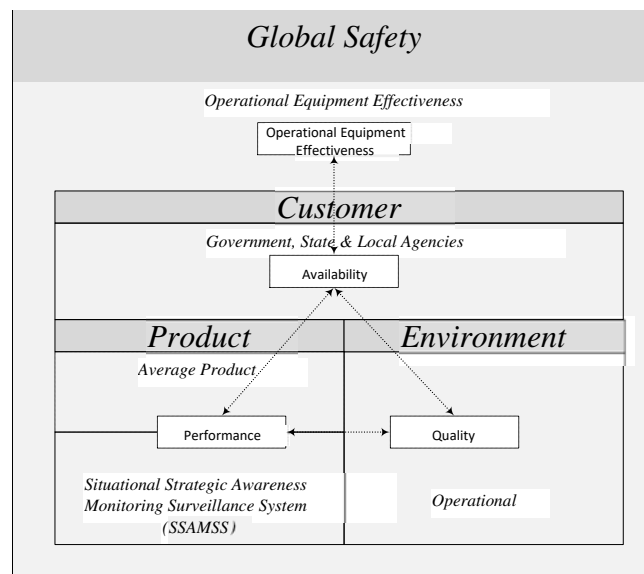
Global Safety

Operational Equipment Effectiveness

Operational Equipment Effectiveness

Customer

Government, State & Local Agencies

Availability

Product

Environment

Average Product

Performance

Quality

Situational Strategic Awareness Monitoring Surveillance System (SSAMSS)

Operational